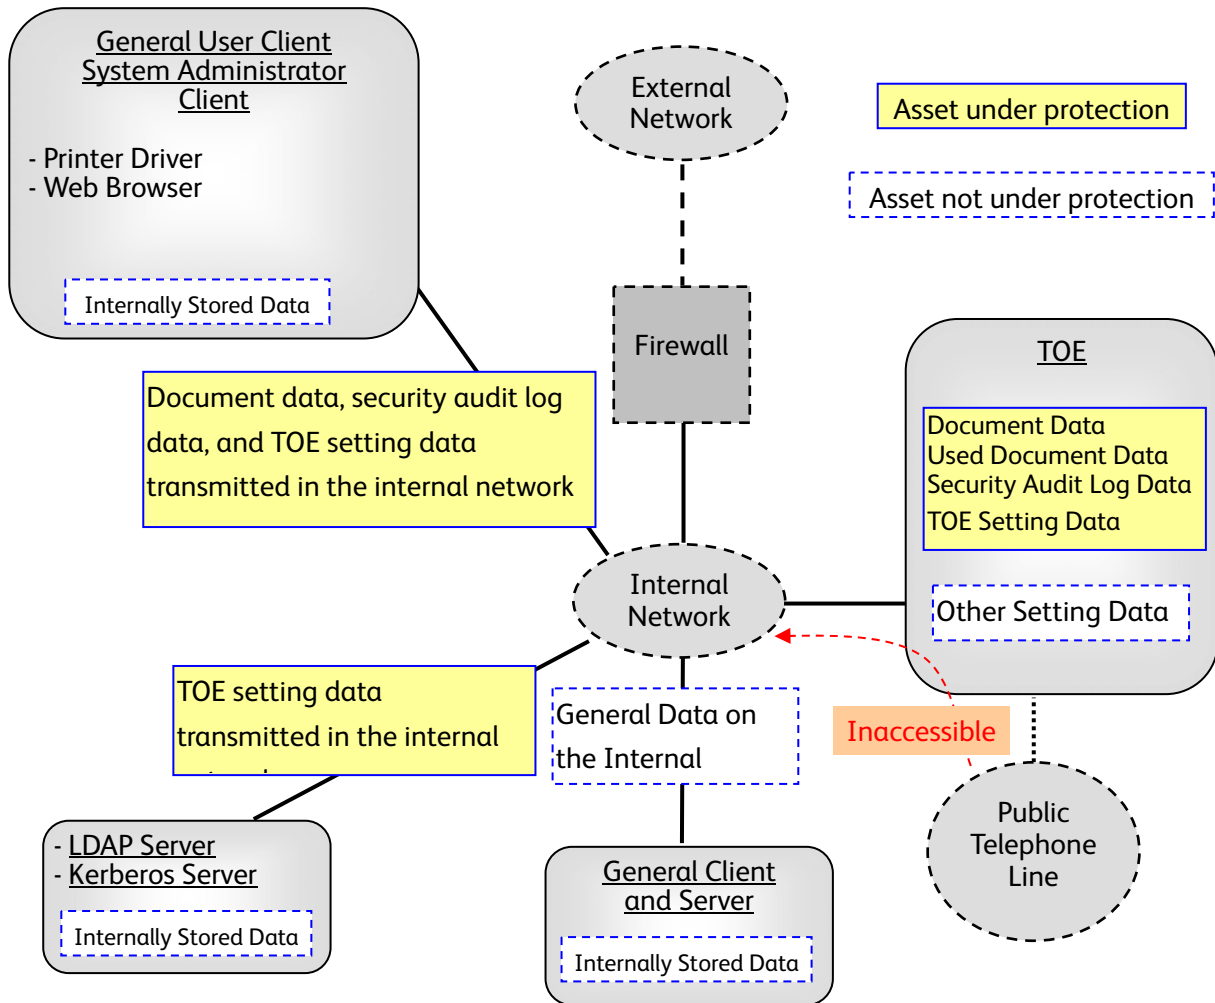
General User Client
System Administrator Client

- Printer Driver
- Web Browser

Internally Stored Data

External Network

Asset under protection

Asset not under protection

Firewall

TOE

Document Data
Used Document Data
Security Audit Log Data
TOE Setting Data

Other Setting Data

Document data, security audit log data, and TOE setting data transmitted in the internal network

Internal Network

TOE setting data transmitted in the internal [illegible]

General Data on the Internal

Inaccessible

Public Telephone Line

- LDAP Server
- Kerberos Server

Internally Stored Data

General Client and Server

Internally Stored Data